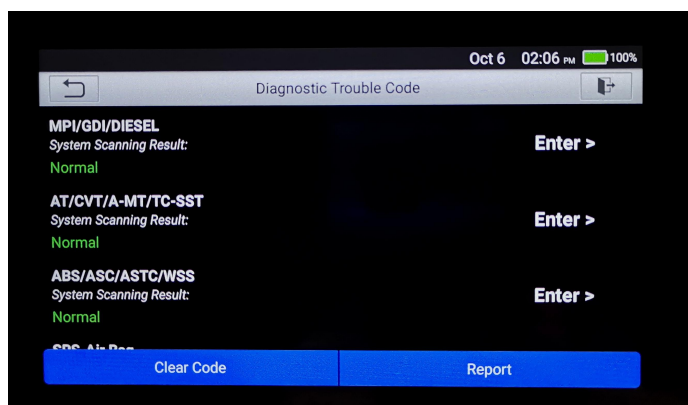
Oct 6 02:06 PM 100%

Diagnostic Trouble Code

MPI/GDI/DIESEL
System Scanning Result:
Normal
Enter >

AT/CVT/A-MT/TC-SST
System Scanning Result:
Normal
Enter >

ABS/ASC/ASTC/WSS
System Scanning Result:
Normal
Enter >

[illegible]

Clear Code
Report